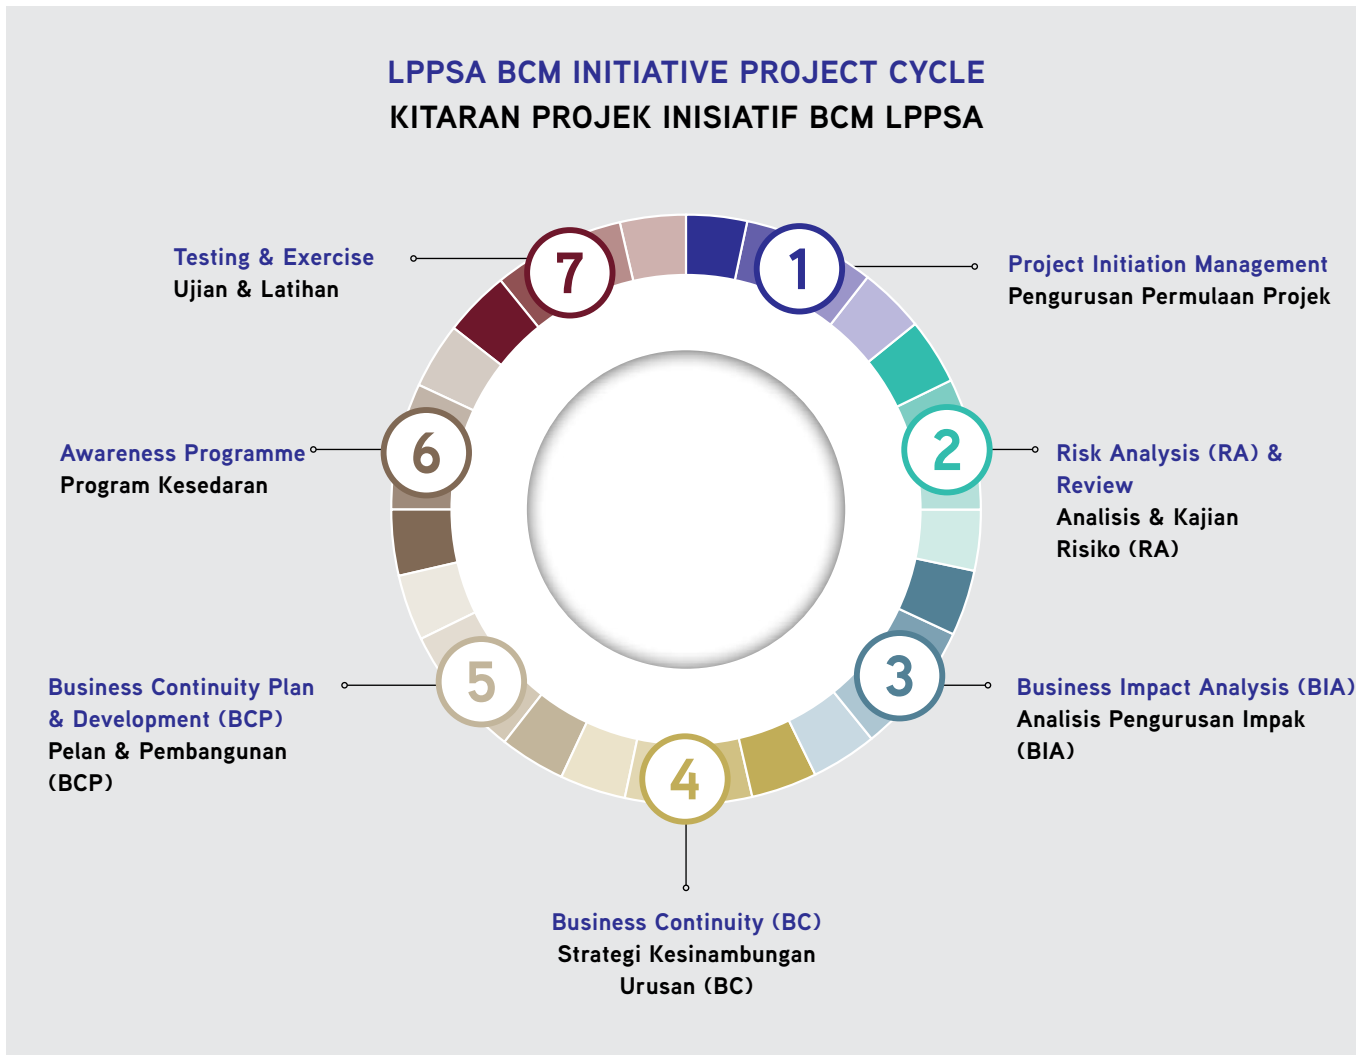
LPPSA BCM INITIATIVE PROJECT CYCLE
KITARAN PROJEK INISIATIF BCM LPPSA

7
Testing & Exercise
Ujian & Latihan

1
Project Initiation Management
Pengurusan Permulaan Projek

6
Awareness Programme
Program Kesedaran

2
Risk Analysis (RA) & Review
Analisis & Kajian Risiko (RA)

5
Business Continuity Plan & Development (BCP)
Pelan & Pembangunan (BCP)

3
Business Impact Analysis (BIA)
Analisis Pengurusan Impak (BIA)

4
Business Continuity (BC)
Strategi Kesinambungan Urusan (BC)